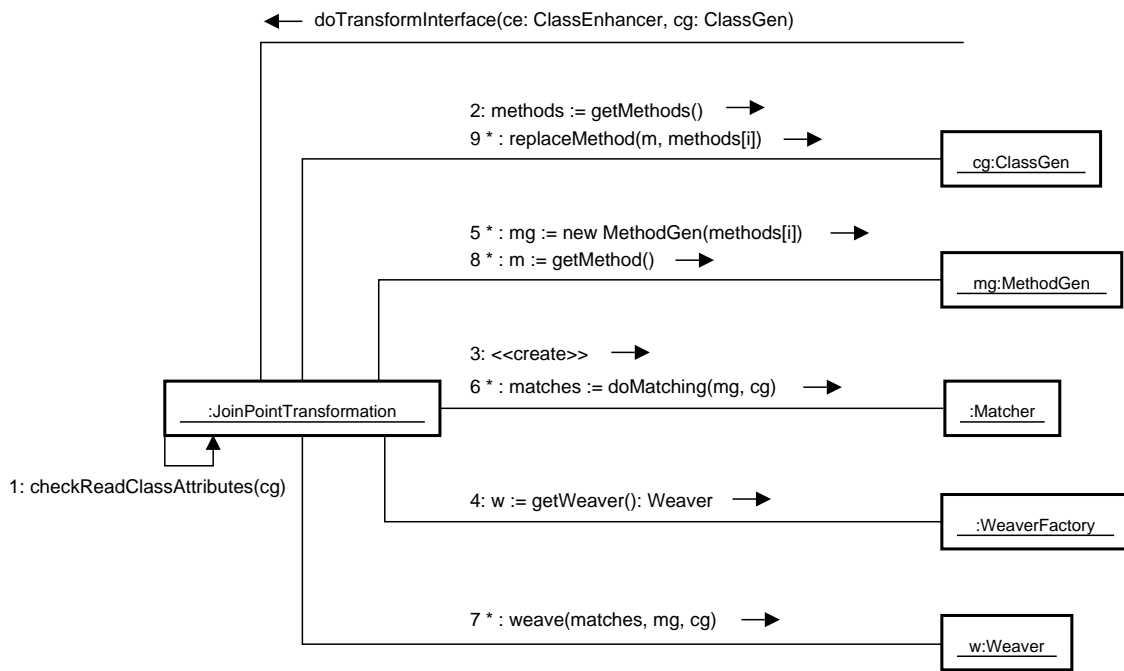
doTransformInterface(ce: ClassEnhancer, cg: ClassGen)

2: methods := getMethods()
9 * : replaceMethod(m, methods[i])

cg:ClassGen

5 * : mg := new MethodGen(methods[i])
8 * : m := getMethod()

mg:MethodGen

3: <<create>>
6 * : matches := doMatching(mg, cg)

:JoinPointTransformation

:Matcher

1: checkReadClassAttributes(cg)

4: w := getWeaver(): Weaver

:WeaverFactory

7 * : weave(matches, mg, cg)

w:Weaver